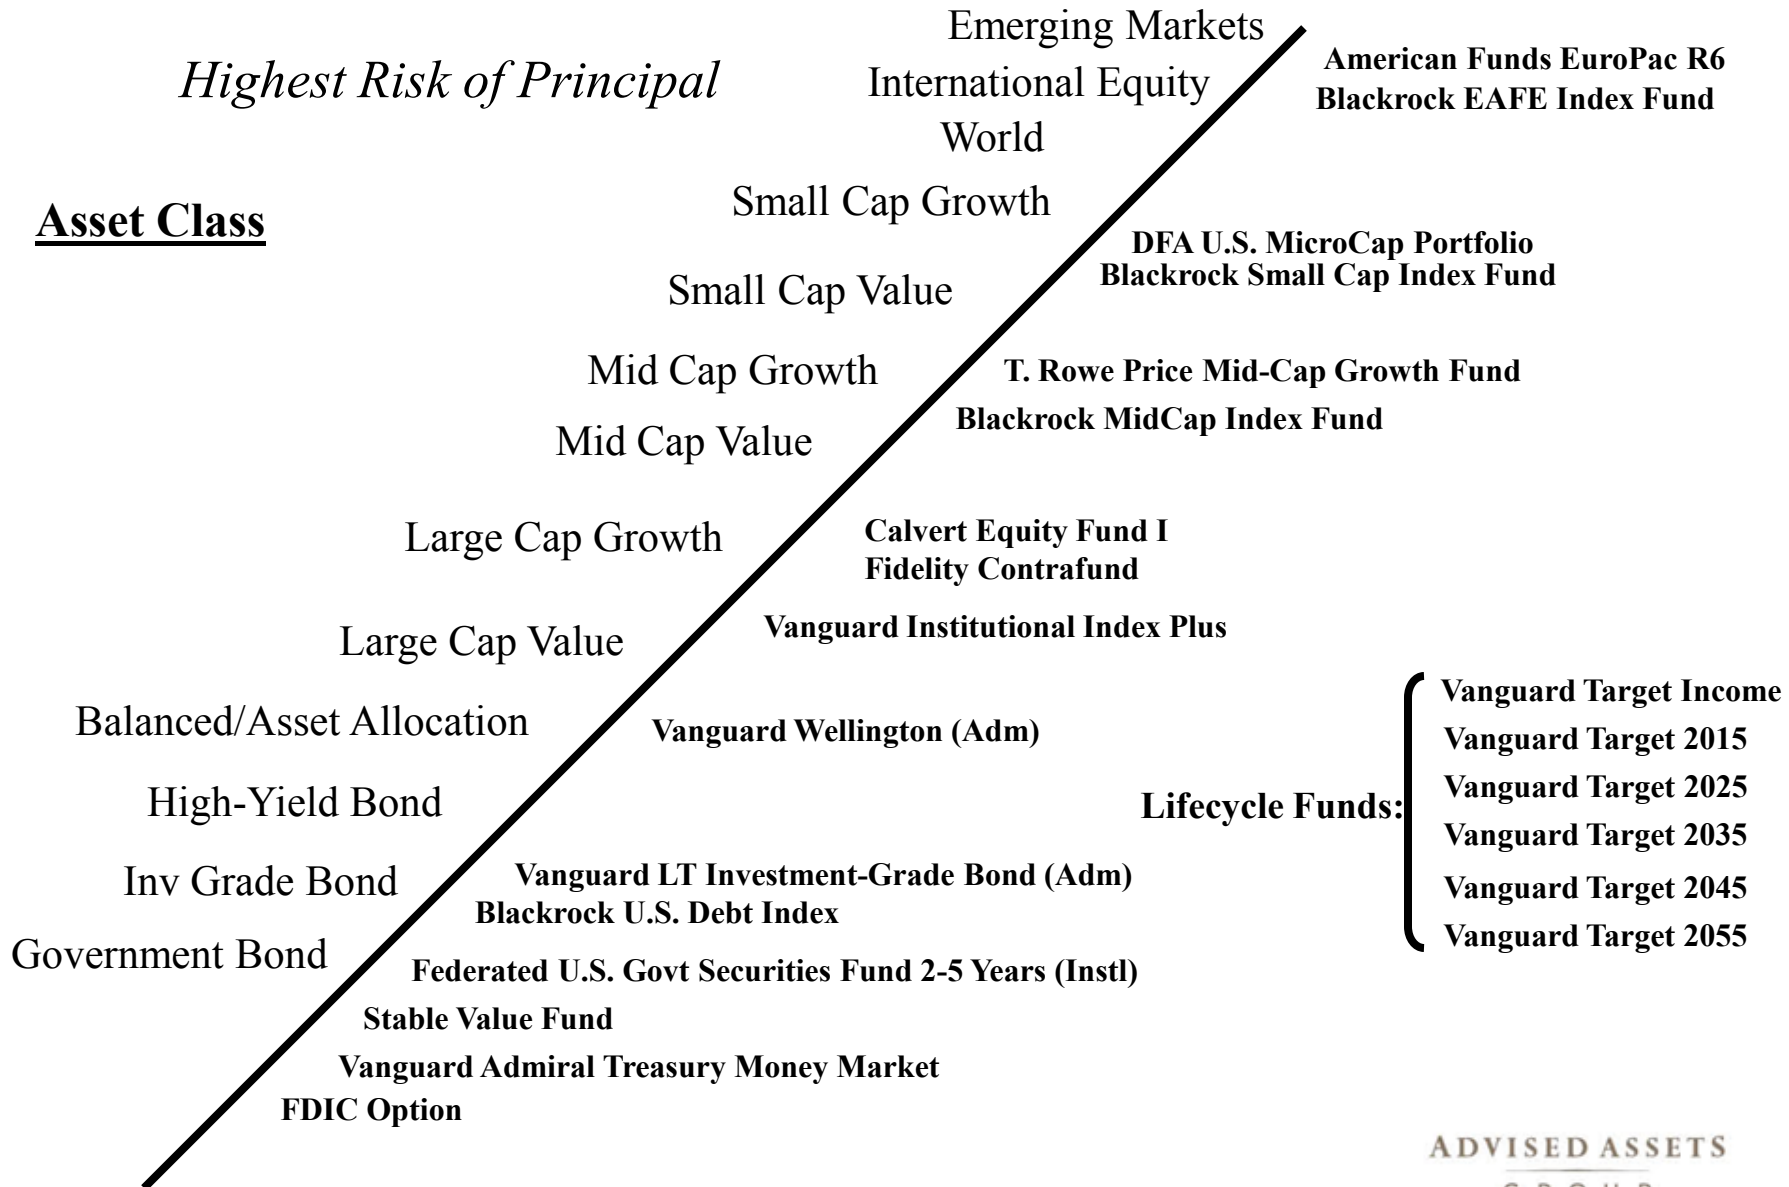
Highest Risk of Principal

Emerging Markets
International Equity
World

American Funds EuroPac R6
Blackrock EAFE Index Fund

Asset Class

Small Cap Growth

DFA U.S. MicroCap Portfolio
Blackrock Small Cap Index Fund

Small Cap Value

Mid Cap Growth

T. Rowe Price Mid-Cap Growth Fund
Blackrock MidCap Index Fund

Mid Cap Value

Large Cap Growth

Calvert Equity Fund I
Fidelity Contrafund

Large Cap Value

Vanguard Institutional Index Plus

Balanced/Asset Allocation

Vanguard Wellington (Adm)

High-Yield Bond

Lifecycle Funds:
Vanguard Target Income
Vanguard Target 2015
Vanguard Target 2025
Vanguard Target 2035
Vanguard Target 2045
Vanguard Target 2055

Inv Grade Bond

Vanguard LT Investment-Grade Bond (Adm)
Blackrock U.S. Debt Index

Government Bond

Federated U.S. Govt Securities Fund 2-5 Years (Instl)
Stable Value Fund
Vanguard Admiral Treasury Money Market
FDIC Option

ADVISED ASSETS
GROUP